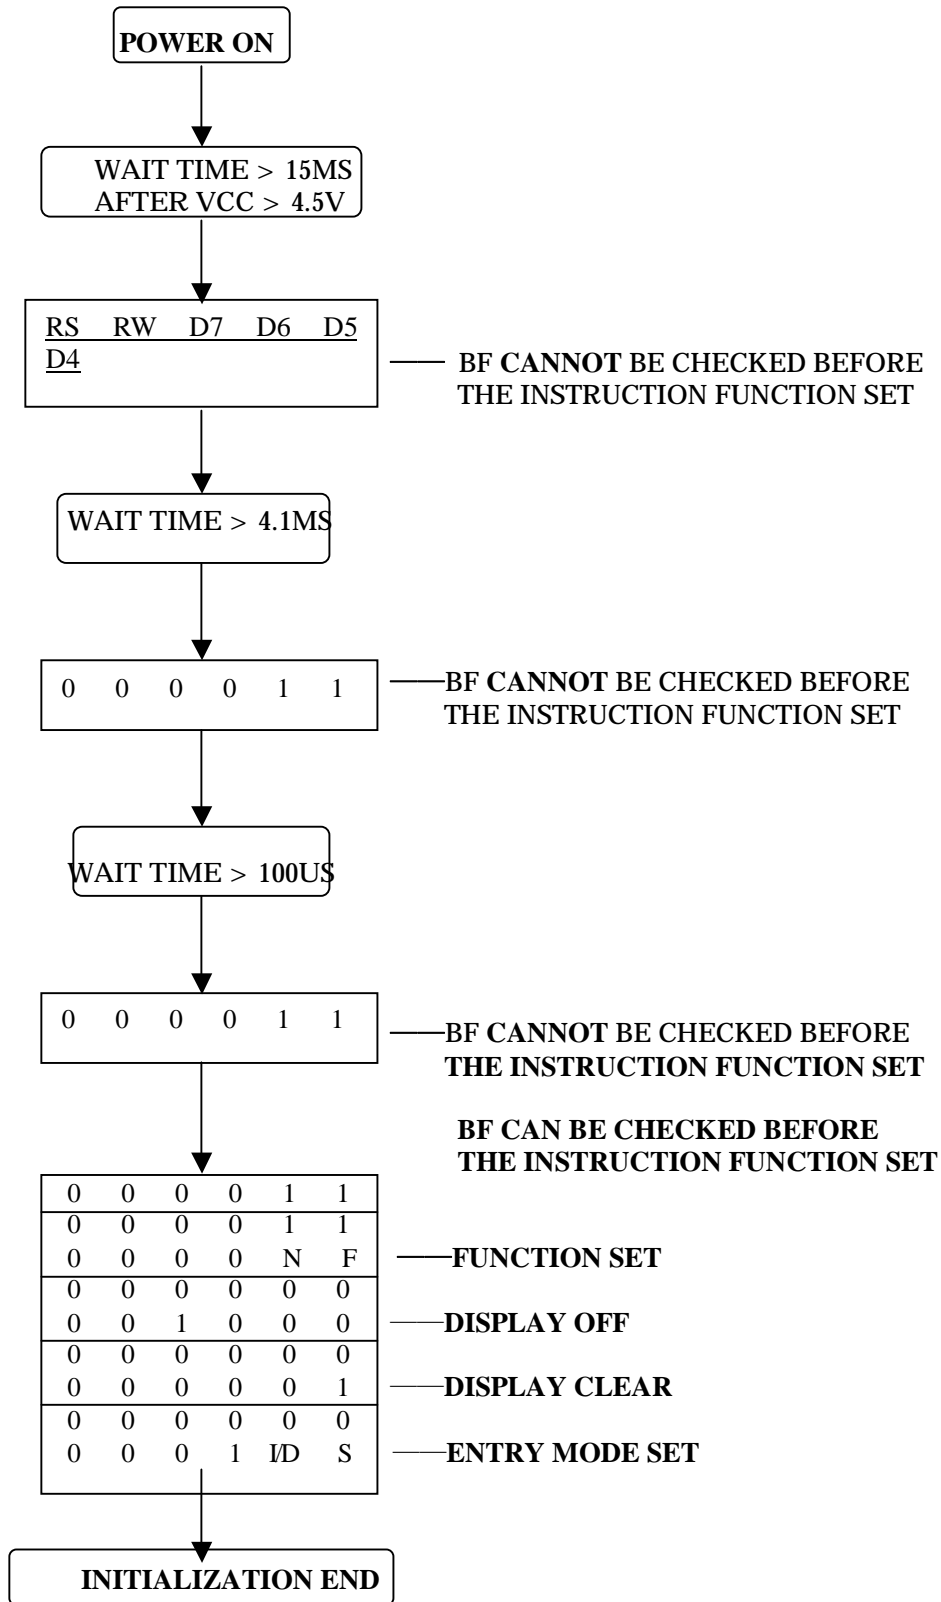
POWER ON

WAIT TIME > 15MS
AFTER VCC > 4.5V

RS RW D7 D6 D5 D4

BF CANNOT BE CHECKED BEFORE THE INSTRUCTION FUNCTION SET

WAIT TIME > 4.1MS

0 0 0 0 1 1

BF CANNOT BE CHECKED BEFORE THE INSTRUCTION FUNCTION SET

WAIT TIME > 100US

0 0 0 0 1 1

BF CANNOT BE CHECKED BEFORE THE INSTRUCTION FUNCTION SET

BF CAN BE CHECKED BEFORE THE INSTRUCTION FUNCTION SET

| | | | | | |
|---|---|---|---|---|---|
| 0 | 0 | 0 | 0 | 1 | 1 |
| 0 | 0 | 0 | 0 | 1 | 1 |
| 0 | 0 | 0 | 0 | N | F |
| 0 | 0 | 0 | 0 | 0 | 0 |
| 0 | 0 | 1 | 0 | 0 | 0 |
| 0 | 0 | 0 | 0 | 0 | 0 |
| 0 | 0 | 0 | 0 | 0 | 1 |
| 0 | 0 | 0 | 0 | 0 | 0 |
| 0 | 0 | 0 | 1 | I/D | S |

FUNCTION SET

DISPLAY OFF

DISPLAY CLEAR

ENTRY MODE SET

INITIALIZATION END